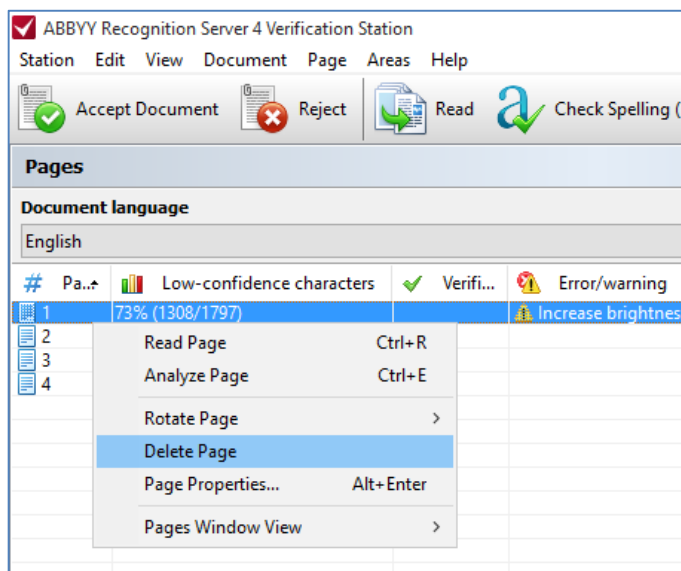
ABBYY Recognition Server 4 Verification Station

Station Edit View Document Page Areas Help

Accept Document Reject Read Check Spelling (

Pages

Document language

English

| # | Pa... | Low-confidence characters | Verifi... | Error/warning |
|---|---|---|---|---|
| | 1 | 73% (1308/1797) | | Increase brightnes |
| | 2 | | | |
| | 3 | | | |
| | 4 | | | |

Read Page Ctrl+R
Analyze Page Ctrl+E
Rotate Page >
Delete Page
Page Properties... Alt+Enter
Pages Window View >